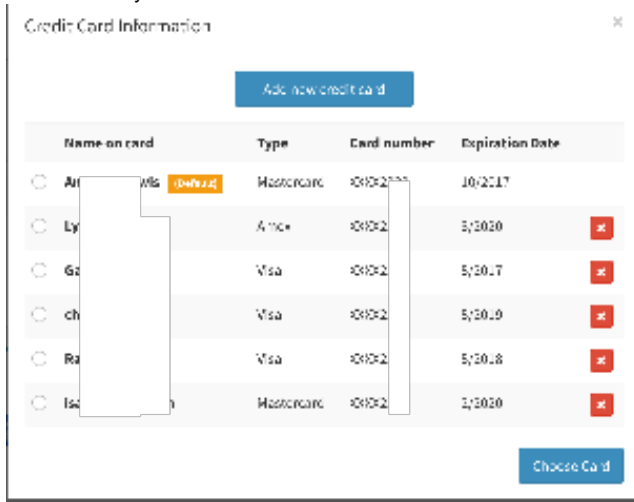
Credit Card Information

×

Add new credit card

| | Name on card | Type | Card number | Expiration Date | |
|---|---|---|---|---|---|
| ○ | Ar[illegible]wis (Default) | Mastercard | XXX2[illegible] | 10/2017 | |
| ○ | Ly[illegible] | Amex | XXX2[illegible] | 5/2020 | × |
| ○ | Ga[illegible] | Visa | XXX2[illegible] | 5/2017 | × |
| ○ | ch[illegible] | Visa | XXX2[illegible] | 5/2019 | × |
| ○ | Ra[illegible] | Visa | XXX2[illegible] | 5/2018 | × |
| ○ | Is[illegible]h | Mastercard | XXX2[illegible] | 2/2020 | × |

Choose Card